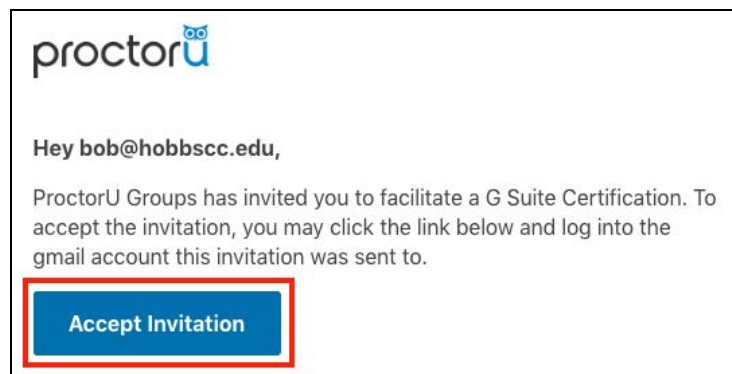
proctorU

Hey bob@hobbscc.edu,

ProctorU Groups has invited you to facilitate a G Suite Certification. To accept the invitation, you may click the link below and log into the gmail account this invitation was sent to.

Accept Invitation